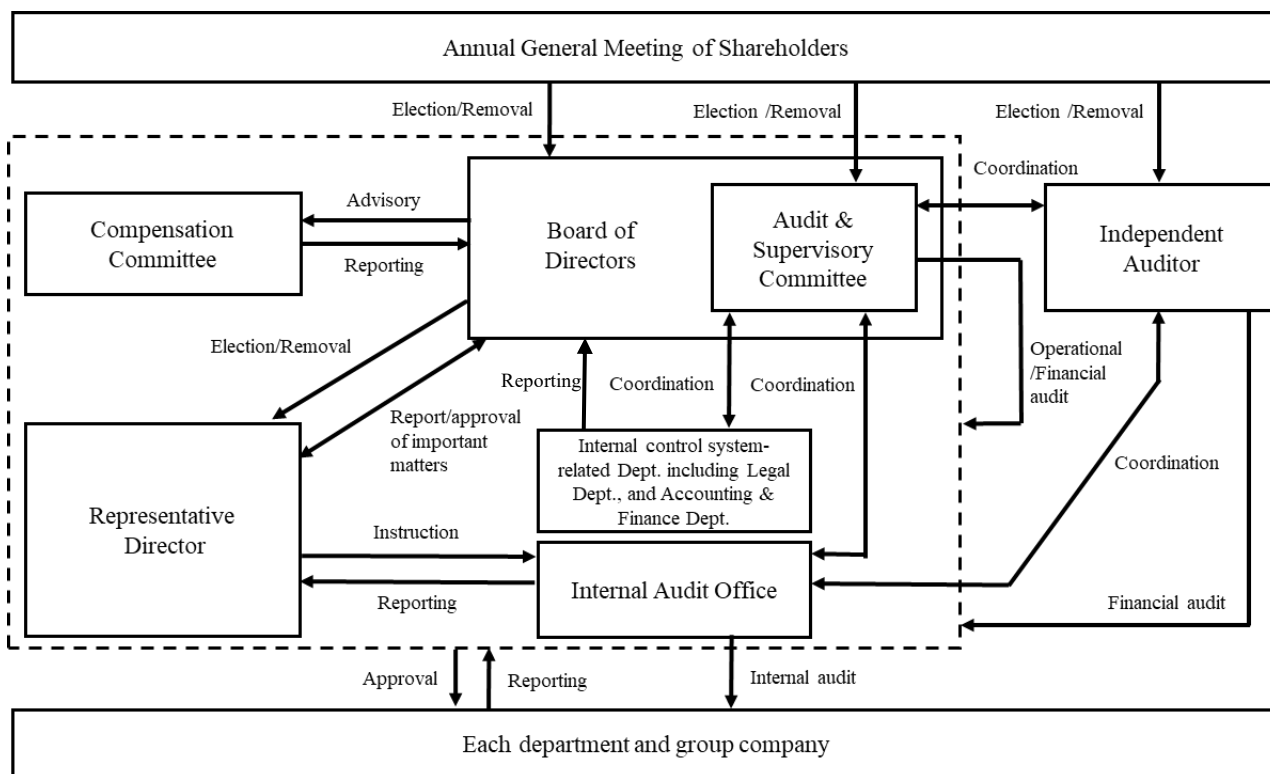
Annual General Meeting of Shareholders

Election/Removal

Election /Removal

Election /Removal

Coordination

Compensation Committee

Advisory

Reporting

Board of Directors

Audit & Supervisory Committee

Independent Auditor

Election/Removal

Operational /Financial audit

Reporting

Coordination

Coordination

Report/approval of important matters

Internal control system-related Dept. including Legal Dept., and Accounting & Finance Dept.

Coordination

Representative Director

Instruction

Internal Audit Office

Reporting

Financial audit

Approval

Reporting

Internal audit

Each department and group company